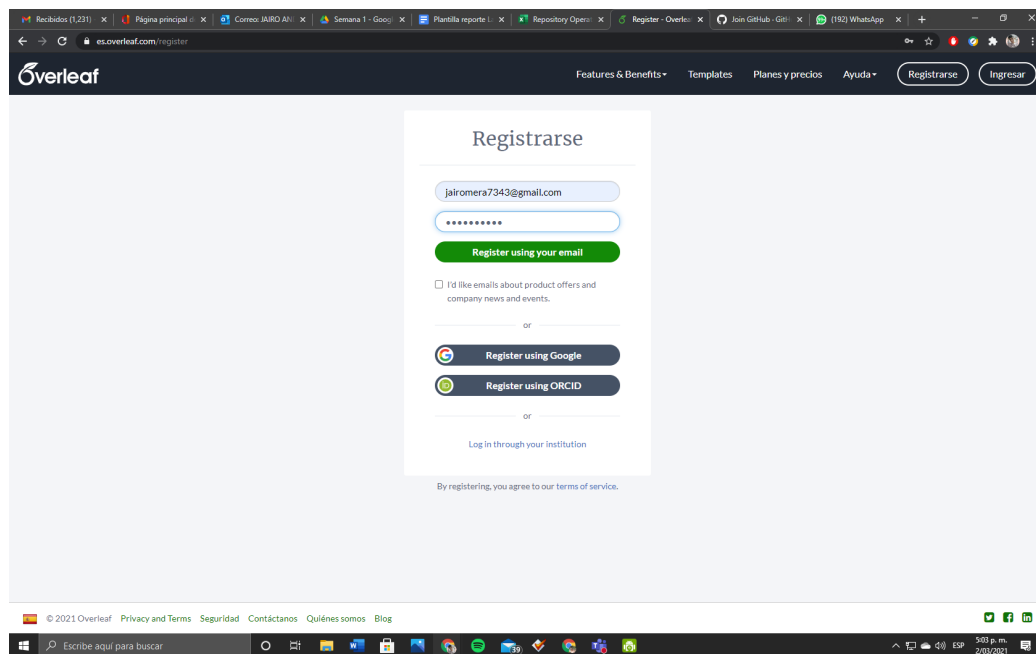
Recibidos (1,231) × | Página principal d × | Correo: JAIRO AN × | Semana 1 - Goog × | Plantilla reporte L × | Repository Opera × | Register - Overle × | Join GitHub · GitH × | (192) WhatsApp × | +

es.overleaf.com/register

Overleaf

Features & Benefits ▾ Templates Planes y precios Ayuda ▾ Registrarse Ingresar

Registrarse

jairomera7343@gmail.com

••••••••••

Register using your email

I'd like emails about product offers and company news and events.

or

Register using Google

Register using ORCID

or

Log in through your institution

By registering, you agree to our terms of service.

© 2021 Overleaf Privacy and Terms Seguridad Contáctanos Quiénes somos Blog

Escribe aquí para buscar

39

ESP 5:03 p. m. 2/03/2021